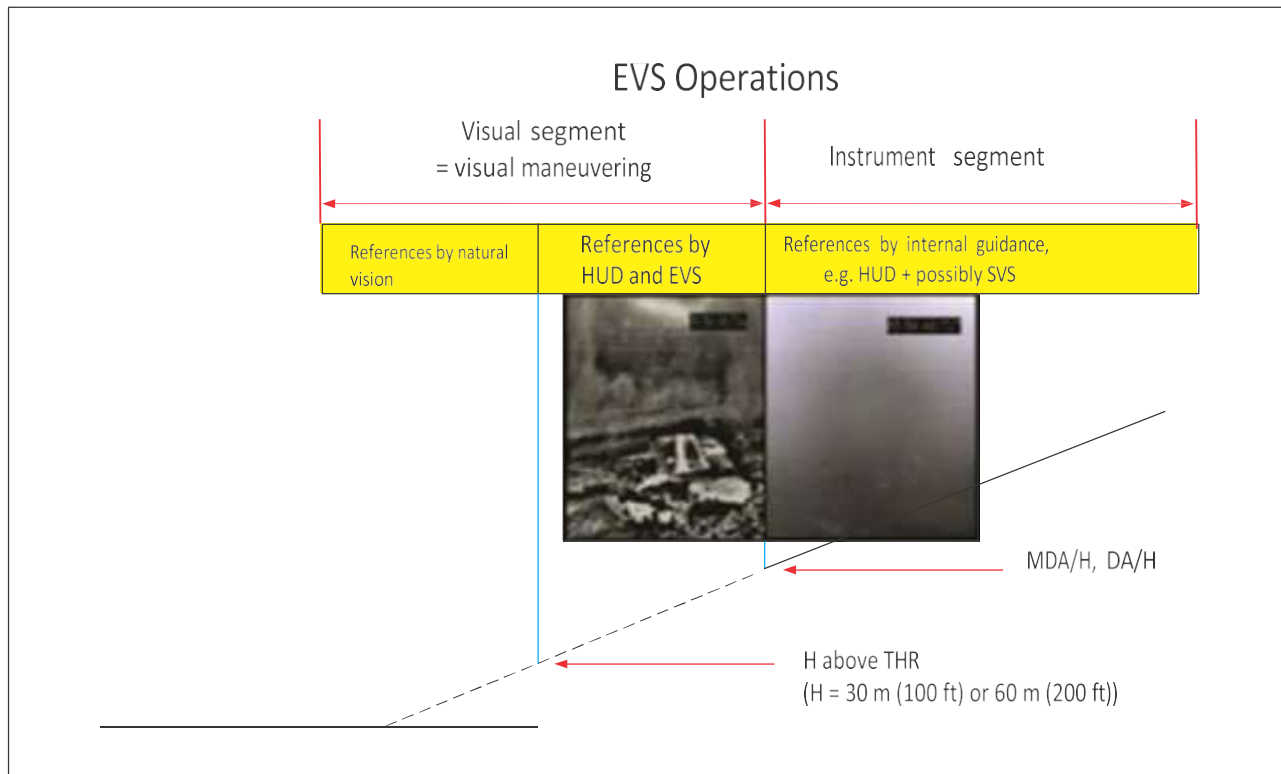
EVS Operations

Visual segment
= visual maneuvering

Instrument segment

References by natural vision

References by HUD and EVS

References by internal guidance, e.g. HUD + possibly SVS

MDA/H, DA/H

H above THR
(H = 30 m (100 ft) or 60 m (200 ft))